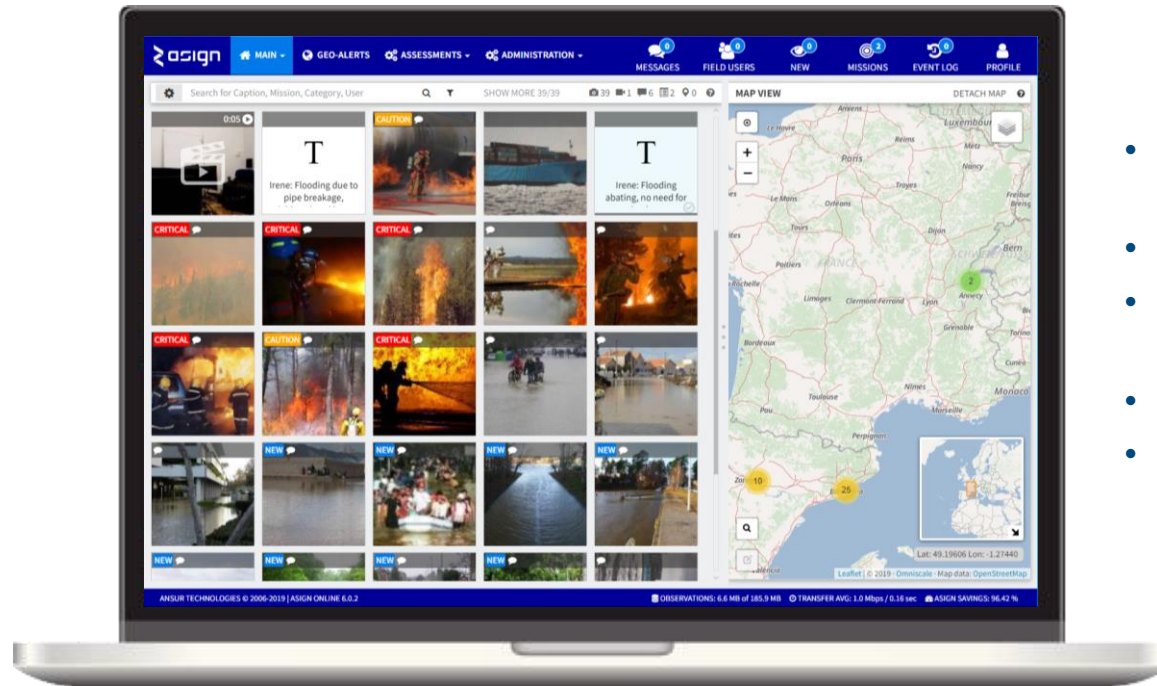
asign MAIN GEO-ALERTS ASSESSMENTS ADMINISTRATION
0 MESSAGES 0 FIELD USERS 0 NEW 2 MISSIONS 0 EVENT LOG PROFILE

Search for Caption, Mission, Category, User SHOW MORE 39/39 39 1 6 2 0

0:05

T
Irene: Flooding due to pipe breakage,

CAUTION

T
Irene: Flooding abating, no need for

CRITICAL CRITICAL CRITICAL

CRITICAL CAUTION CRITICAL

NEW NEW NEW NEW

NEW NEW NEW NEW

MAP VIEW DETACH MAP

Amiens Luxembourg Le Havre Reims Metz Paris Nancy Troyes Le Mans Orléans Freiburg Tours Dijon Bern Poitiers FRANCE La Rochelle Limoges Clermont-Ferrand Lyon Annecy Grenoble Torino Bordeaux Cuneo Toulouse Nîmes Monaco Marseille Perpignan

2 10 25

Lat: 49.19606 Lon: -1.27440

Leaflet | © 2019 · Omniscale · Map data: OpenStreetMap

ANSUR TECHNOLOGIES © 2006-2019 | ASIGN ONLINE 6.0.2

OBSERVATIONS: 6.6 MB of 185.9 MB TRANSFER AVG: 1.0 Mbps / 0.16 sec ASIGN SAVINGS: 96.42 %